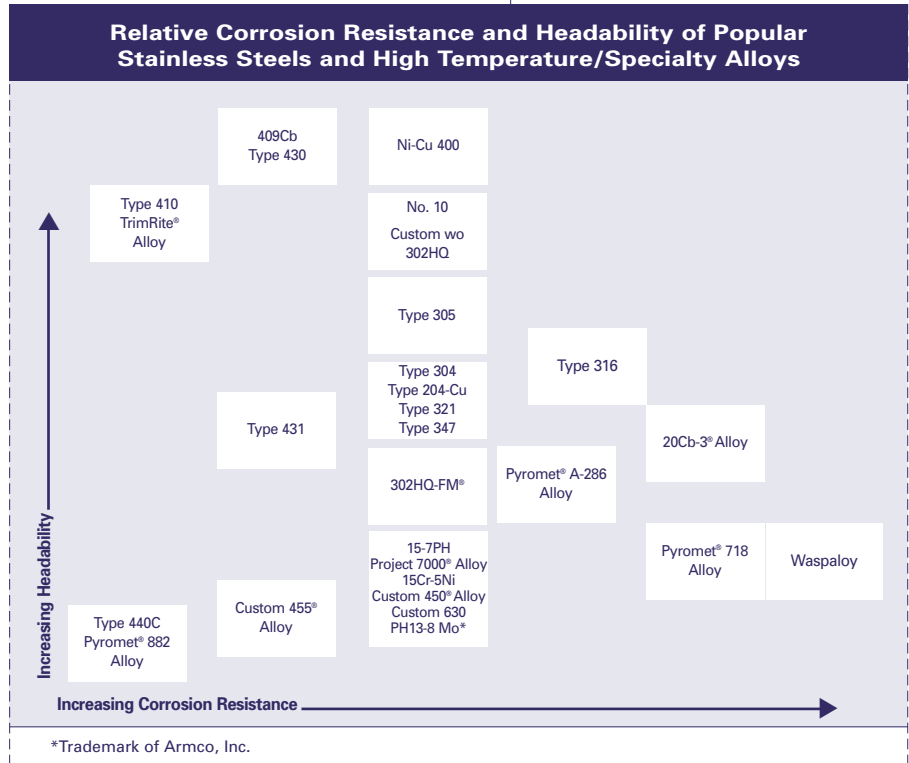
Relative Corrosion Resistance and Headability of Popular Stainless Steels and High Temperature/Specialty Alloys

409Cb
Type 430

Ni-Cu 400

Type 410
TrimRite®
Alloy

No. 10
Custom wo
302HQ

Type 305

Type 316

Type 304
Type 204-Cu
Type 321
Type 347

Type 431

20Cb-3® Alloy

302HQ-FM®

Pyromet® A-286
Alloy

15-7PH
Project 7000® Alloy
15Cr-5Ni
Custom 450® Alloy
Custom 630
PH13-8 Mo*

Pyromet® 718
Alloy

Waspaloy

Custom 455®
Alloy

Type 440C
Pyromet® 882
Alloy

Increasing Headability

Increasing Corrosion Resistance

*Trademark of Armco, Inc.